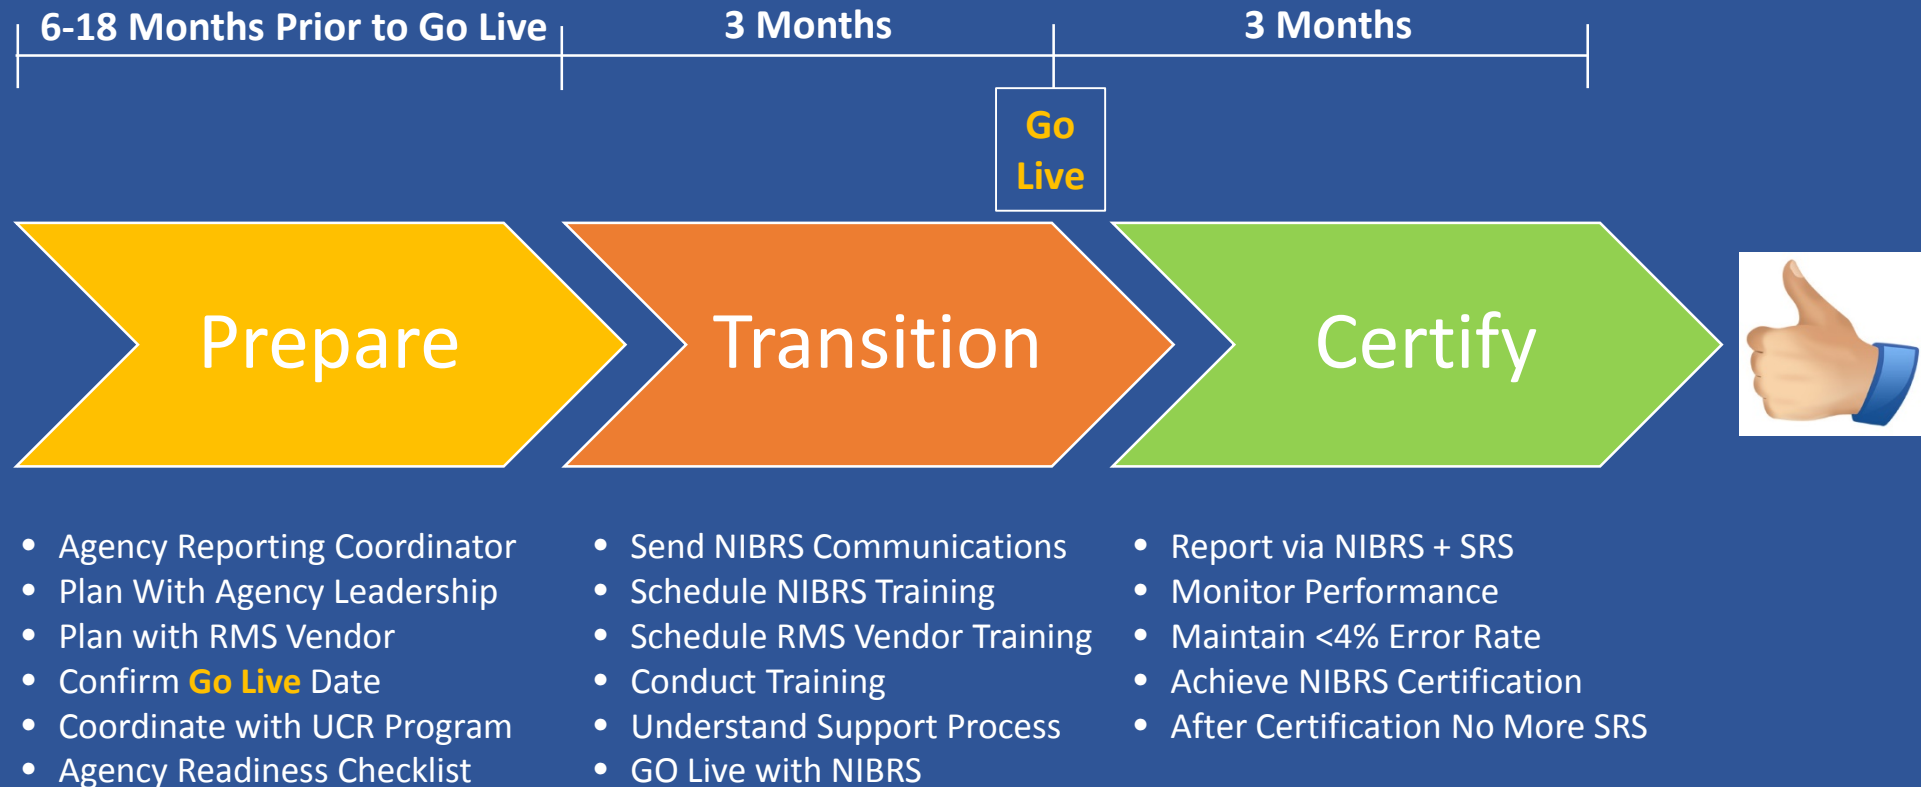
6-18 Months Prior to Go Live

3 Months

3 Months

Go Live

Prepare

Transition

Certify

- Agency Reporting Coordinator
- Plan With Agency Leadership
- Plan with RMS Vendor
- Confirm Go Live Date
- Coordinate with UCR Program
- Agency Readiness Checklist

- Send NIBRS Communications
- Schedule NIBRS Training
- Schedule RMS Vendor Training
- Conduct Training
- Understand Support Process
- GO Live with NIBRS

- Report via NIBRS + SRS
- Monitor Performance
- Maintain <4% Error Rate
- Achieve NIBRS Certification
- After Certification No More SRS